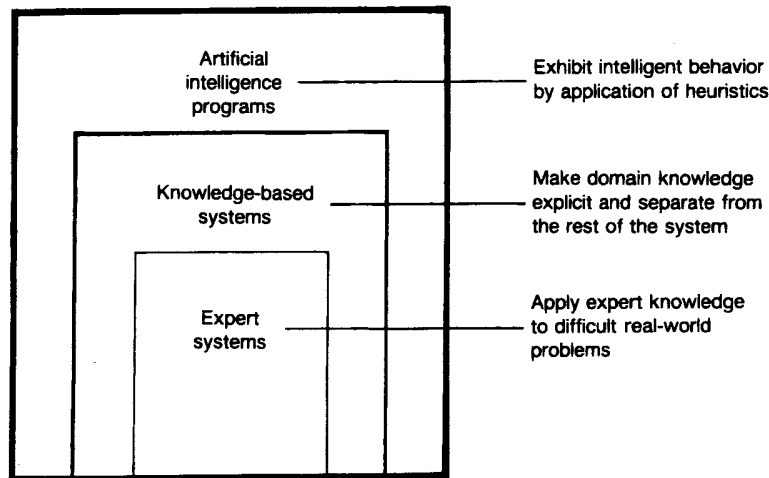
Artificial intelligence programs

Exhibit intelligent behavior by application of heuristics

Knowledge-based systems

Make domain knowledge explicit and separate from the rest of the system

Expert systems

Apply expert knowledge to difficult real-world problems